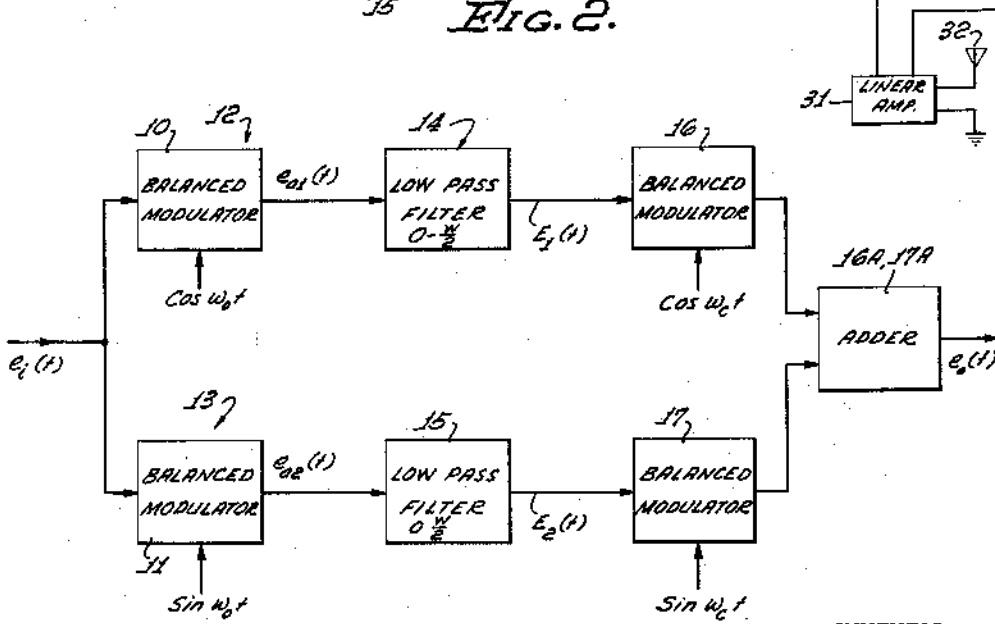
35

FIG. 2.

32

31

LINEAR AMP.

10

12

BALANCED MODULATOR

$e_{a1}(t)$

14

LOW PASS FILTER $0-\frac{W}{2}$

$E_1(t)$

16

BALANCED MODULATOR

$\cos \omega_0 t$

$\cos \omega_c t$

16A, 17A

ADDER

$e_i(t)$

$e_o(t)$

13

BALANCED MODULATOR

11

$e_{a2}(t)$

15

LOW PASS FILTER $0\frac{W}{2}$

$E_2(t)$

17

BALANCED MODULATOR

$\sin \omega_0 t$

$\sin \omega_c t$